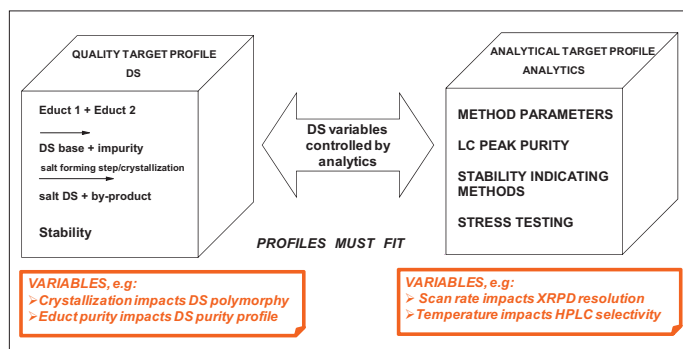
QUALITY TARGET PROFILE
DS

Educt 1 + Educt 2

DS base + impurity

salt forming step/crystallization

salt DS + by-product

Stability

DS variables controlled by analytics

ANALYTICAL TARGET PROFILE
ANALYTICS

METHOD PARAMETERS

LC PEAK PURITY

STABILITY INDICATING METHODS

STRESS TESTING

PROFILES MUST FIT

VARIABLES, e.g:
➢Crystallization impacts DS polymorphy
➢Educt purity impacts DS purity profile

VARIABLES, e.g:
➢ Scan rate impacts XRPD resolution
➢Temperature impacts HPLC selectivity